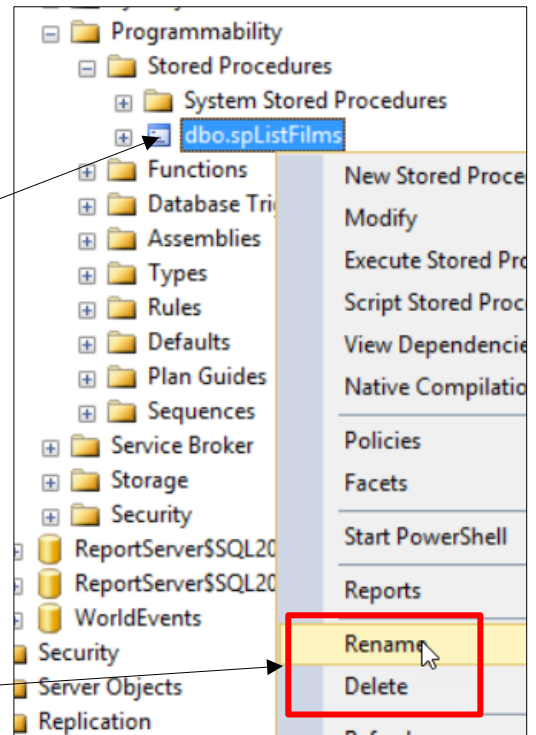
Programmability
Stored Procedures
System Stored Procedures
dbo.spListFilms
Functions
Database Tri
Assemblies
Types
Rules
Defaults
Plan Guides
Sequences
Service Broker
Storage
Security
ReportServer$SQL20
ReportServer$SQL20
WorldEvents
Security
Server Objects
Replication

New Stored Proce
Modify
Execute Stored Pro
Script Stored Proc
View Dependencie
Native Compilatio
Policies
Facets
Start PowerShell
Reports
Rename
Delete